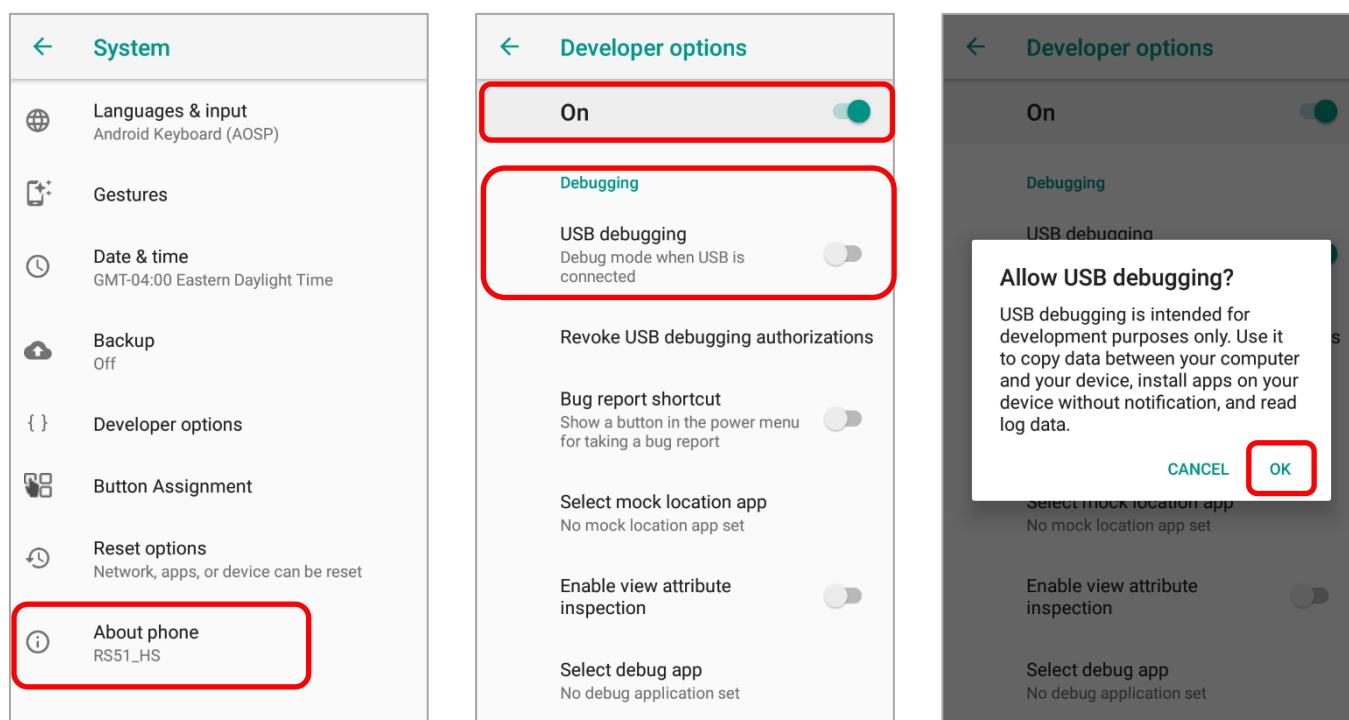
System

Languages & input
Android Keyboard (AOSP)

Gestures

Date & time
GMT-04:00 Eastern Daylight Time

Backup
Off

{ }
Developer options

Button Assignment

Reset options
Network, apps, or device can be reset

About phone
RS51_HS

Developer options

On

Debugging

USB debugging
Debug mode when USB is connected

Revoke USB debugging authorizations

Bug report shortcut
Show a button in the power menu for taking a bug report

Select mock location app
No mock location app set

Enable view attribute inspection

Select debug app
No debug application set

Developer options

On

Debugging

USB debugging

Allow USB debugging?

USB debugging is intended for development purposes only. Use it to copy data between your computer and your device, install apps on your device without notification, and read log data.

CANCEL
OK

Select mock location app
No mock location app set

Enable view attribute inspection

Select debug app
No debug application set